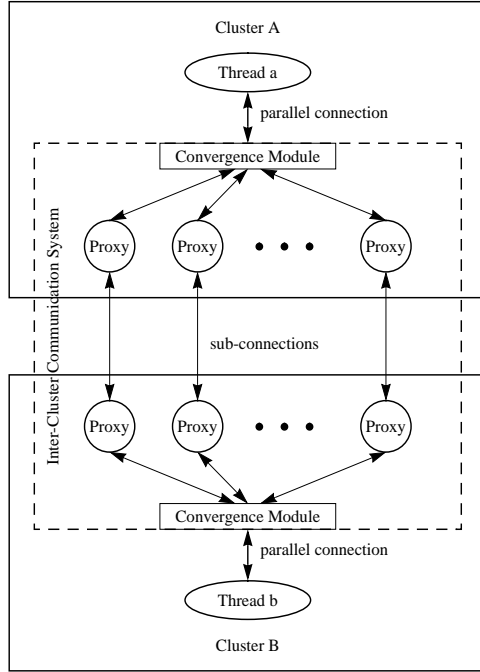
Cluster A

Thread a

parallel connection

Convergence Module

Proxy

Proxy

Proxy

Inter-Cluster Communication System

sub-connections

Proxy

Proxy

Proxy

Convergence Module

parallel connection

Thread b

Cluster B